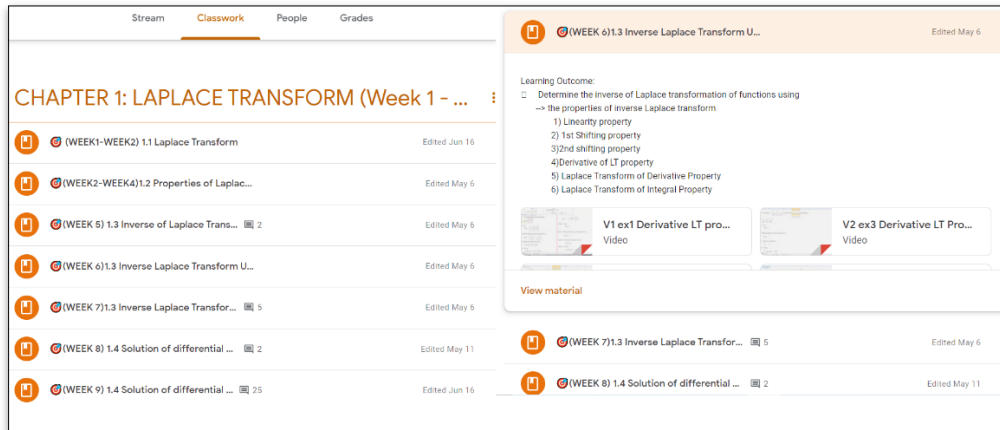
Stream Classwork People Grades

CHAPTER 1: LAPLACE TRANSFORM (Week 1 - ...

(WEEK1-WEEK2) 1.1 Laplace Transform Edited Jun 16

(WEEK2-WEEK4)1.2 Properties of Laplac... Edited May 6

(WEEK 5) 1.3 Inverse of Laplace Trans... 2 Edited May 6

(WEEK 6)1.3 Inverse Laplace Transform U... Edited May 6

(WEEK 7)1.3 Inverse Laplace Transfor... 5 Edited May 6

(WEEK 8) 1.4 Solution of differential ... 2 Edited May 11

(WEEK 9) 1.4 Solution of differential ... 25 Edited Jun 16

(WEEK 6)1.3 Inverse Laplace Transform U... Edited May 6

Learning Outcome:
Determine the inverse of Laplace transformation of functions using
--> the properties of inverse Laplace transform
1) Linearity property
2) 1st Shifting property
3)2nd shifting property
4)Derivative of LT property
5) Laplace Transform of Derivative Property
6) Laplace Transform of Integral Property

V1 ex1 Derivative LT pro...
Video

V2 ex3 Derivative LT Pro...
Video

View material

(WEEK 7)1.3 Inverse Laplace Transfor... 5 Edited May 6

(WEEK 8) 1.4 Solution of differential ... 2 Edited May 11